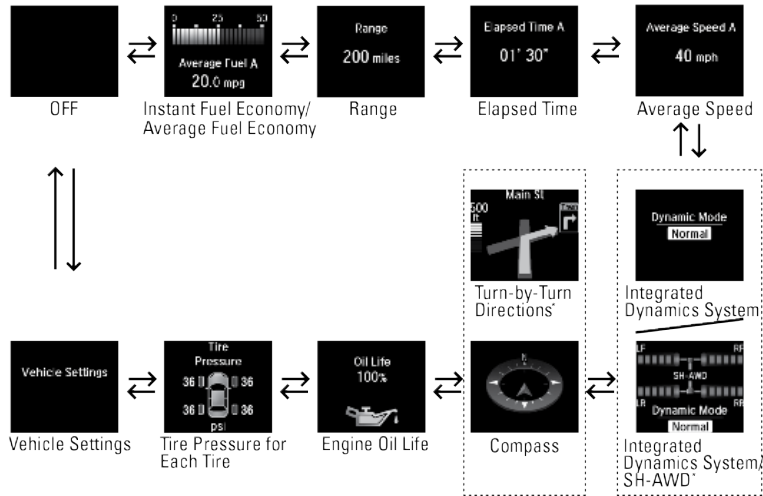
OFF

0 25 50
Average Fuel A
20.0 mpg
Instant Fuel Economy/ Average Fuel Economy

Range
200 miles
Range

Elapsed Time A
01' 30"
Elapsed Time

Average Speed A
40 mph
Average Speed

Main St
500 ft
Turn-by-Turn Directions*

Dynamic Mode
Normal
Integrated Dynamics System

Vehicle Settings
Vehicle Settings

Tire Pressure
36 36
36 36
psi
Tire Pressure for Each Tire

Oil Life
100%
Engine Oil Life

N
Compass

LF RF
SH-AWD
LR RR
Dynamic Mode
Normal
Integrated Dynamics System/ SH-AWD*